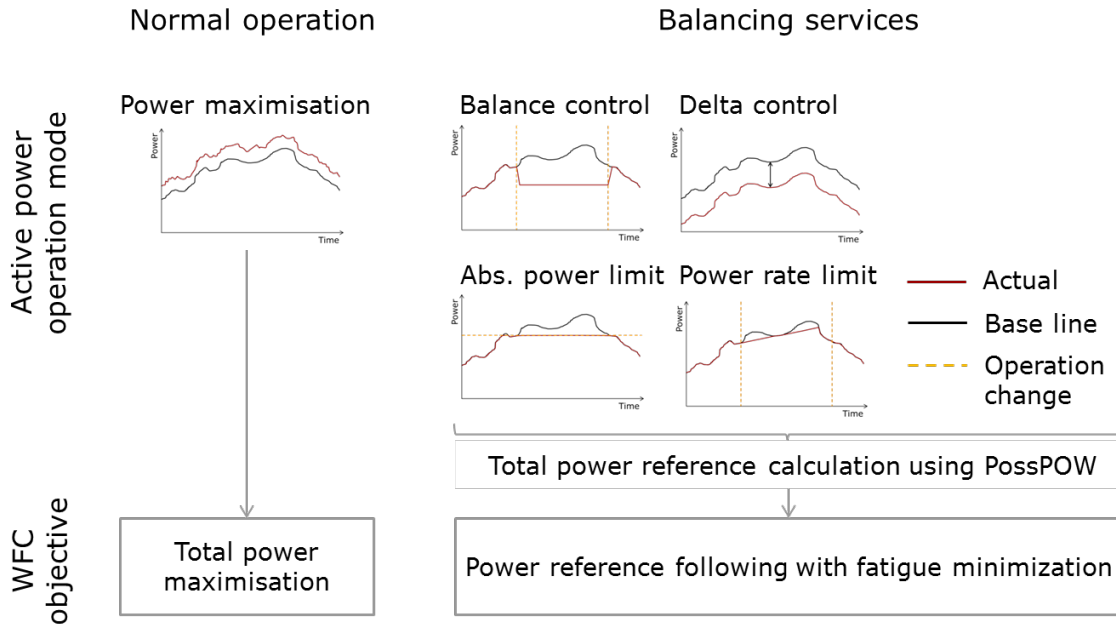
Normal operation

Balancing services

Active power operation mode

Power maximisation

Power

Time

Balance control

Power

Time

Delta control

Power

Time

Abs. power limit

Power

Time

Power rate limit

Power

Time

Actual

Base line

Operation change

Total power reference calculation using PossPOW

WFC objective

Total power maximisation

Power reference following with fatigue minimization